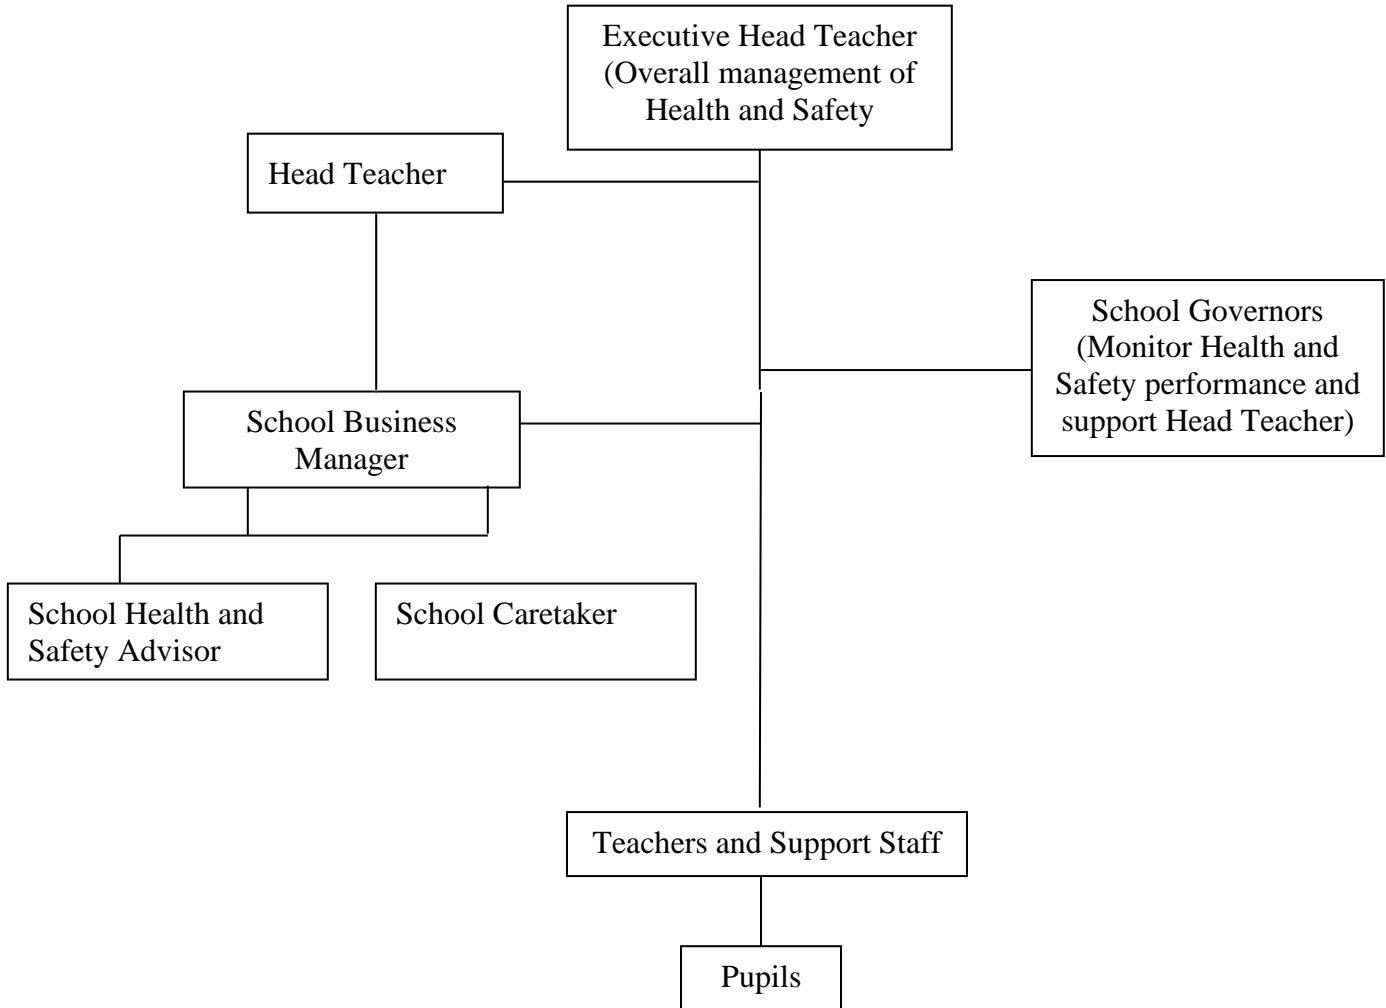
Executive Head Teacher (Overall management of Health and Safety

Head Teacher

School Governors (Monitor Health and Safety performance and support Head Teacher)

School Business Manager

School Health and Safety Advisor

School Caretaker

Teachers and Support Staff

Pupils